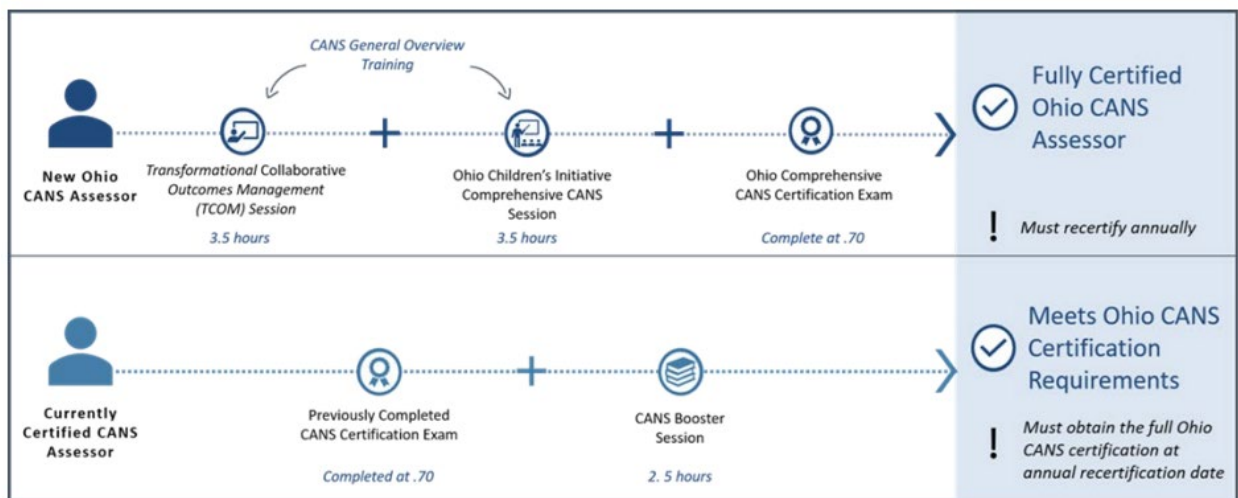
CANS General Overview Training

New Ohio CANS Assessor

Transformational Collaborative Outcomes Management (TCOM) Session

3.5 hours

Ohio Children's Initiative Comprehensive CANS Session

3.5 hours

Ohio Comprehensive CANS Certification Exam

Complete at .70

Fully Certified Ohio CANS Assessor

! Must recertify annually

Currently Certified CANS Assessor

Previously Completed CANS Certification Exam

Completed at .70

CANS Booster Session

2. 5 hours

Meets Ohio CANS Certification Requirements

! Must obtain the full Ohio CANS certification at annual recertification date